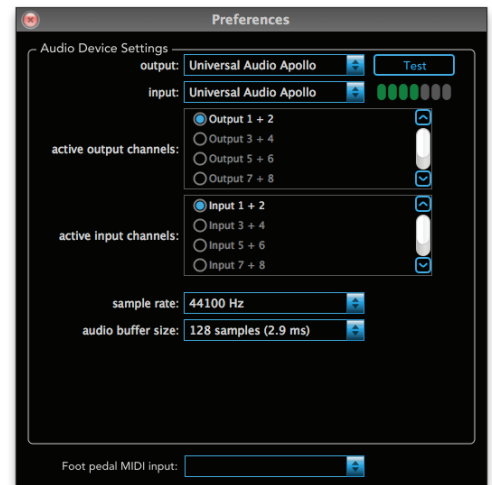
Preferences

Audio Device Settings

output: Universal Audio Apollo

Test

input: Universal Audio Apollo

active output channels:
Output 1 + 2
Output 3 + 4
Output 5 + 6
Output 7 + 8

active input channels:
Input 1 + 2
Input 3 + 4
Input 5 + 6
Input 7 + 8

sample rate: 44100 Hz

audio buffer size: 128 samples (2.9 ms)

Foot pedal MIDI input: